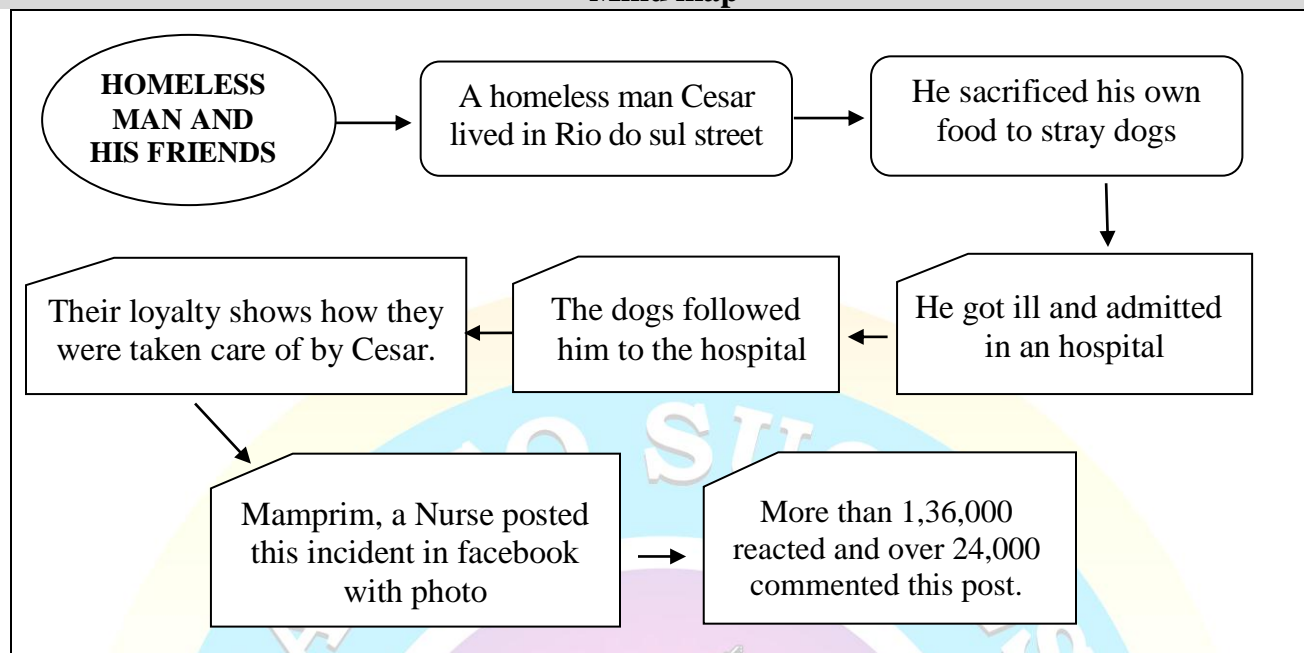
Mind map

HOMELESS MAN AND HIS FRIENDS

A homeless man Cesar lived in Rio do sul street

He sacrificed his own food to stray dogs

He got ill and admitted in an hospital

The dogs followed him to the hospital

Their loyalty shows how they were taken care of by Cesar.

Mamprim, a Nurse posted this incident in facebook with photo

More than 1,36,000 reacted and over 24,000 commented this post.